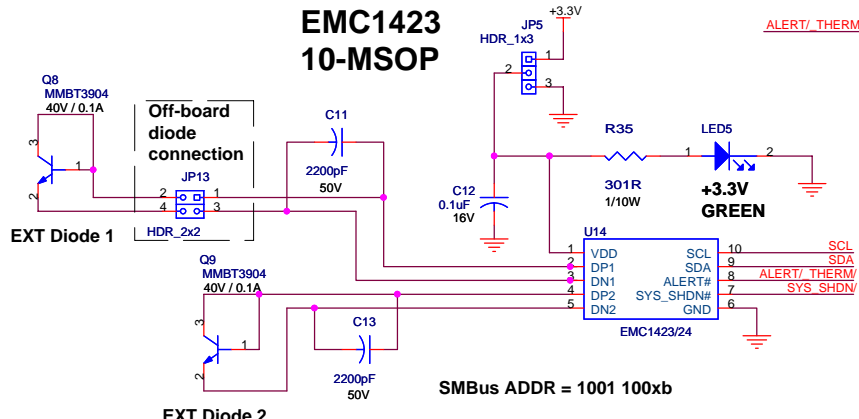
EMC1423
10-MSOP

+3.3V
JP5
HDR_1x3
1
2
3

ALERT/_THERM

Q8
MMBT3904
40V / 0.1A
3
1
2

Off-board
diode
connection

C11
2200pF
50V

JP13
2
1
4
3
HDR_2x2

EXT Diode 1

R35
301R
1/10W

LED5
1
2
+3.3V
GREEN

C12
0.1uF
16V

U14
1 VDD
2 DP1
3 DN1
4 DP2
5 DN2
SCL 10
SDA 9
ALERT# 8
SYS_SHDN# 7
GND 6
EMC1423/24

SCL
SDA
ALERT/_THERM/
SYS_SHDN/

Q9
MMBT3904
40V / 0.1A
3
1
2

C13
2200pF
50V

SMBus ADDR = 1001 100xb

EXT Diode 2